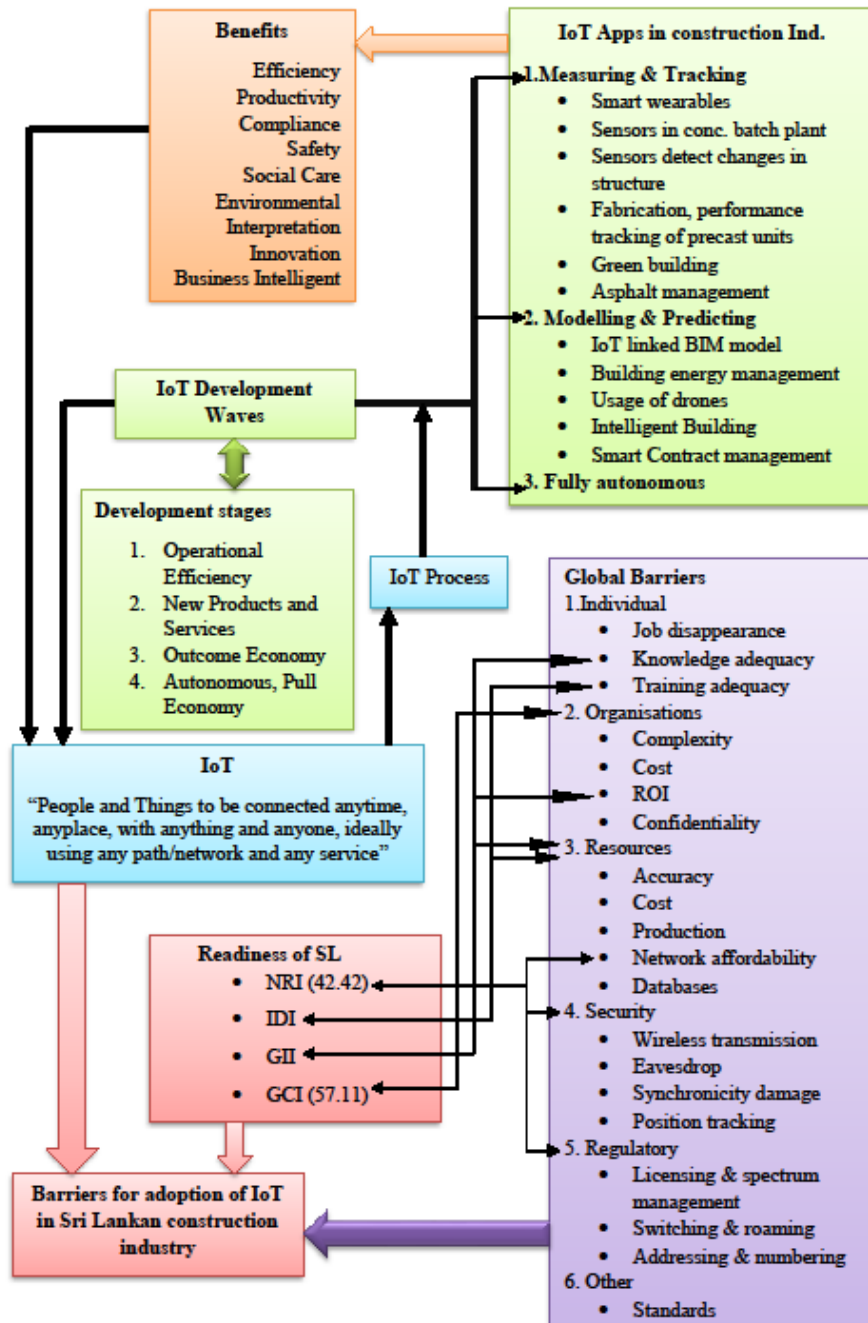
Benefits
Efficiency
Productivity
Compliance
Safety
Social Care
Environmental
Interpretation
Innovation
Business Intelligent

IoT Apps in construction Ind.
1.Measuring & Tracking
• Smart wearables
• Sensors in conc. batch plant
• Sensors detect changes in structure
• Fabrication, performance tracking of precast units
• Green building
• Asphalt management
2. Modelling & Predicting
• IoT linked BIM model
• Building energy management
• Usage of drones
• Intelligent Building
• Smart Contract management
3. Fully autonomous

IoT Development Waves

Development stages
1. Operational Efficiency
2. New Products and Services
3. Outcome Economy
4. Autonomous, Pull Economy

IoT Process

Global Barriers
1.Individual
• Job disappearance
• Knowledge adequacy
• Training adequacy
2. Organisations
• Complexity
• Cost
• ROI
• Confidentiality
3. Resources
• Accuracy
• Cost
• Production
• Network affordability
• Databases
4. Security
• Wireless transmission
• Eavesdrop
• Synchronicity damage
• Position tracking
5. Regulatory
• Licensing & spectrum management
• Switching & roaming
• Addressing & numbering
6. Other
• Standards

IoT
"People and Things to be connected anytime, anyplace, with anything and anyone, ideally using any path/network and any service"

Readiness of SL
• NRI (42.42)
• IDI
• GII
• GCI (57.11)

Barriers for adoption of IoT in Sri Lankan construction industry